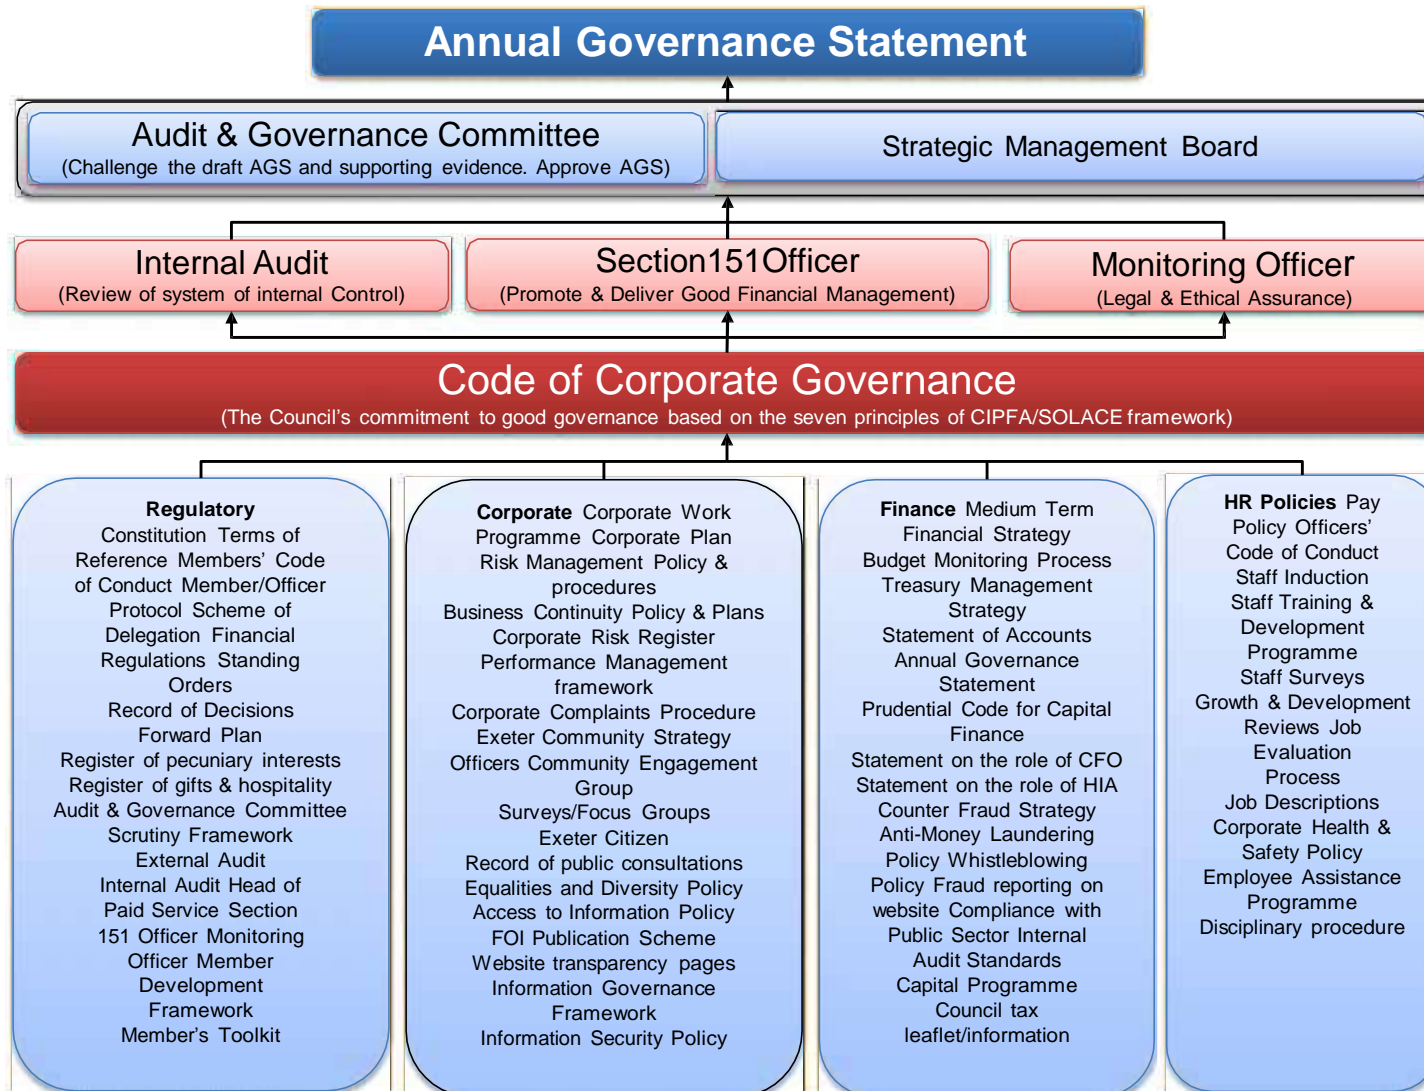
Annual Governance Statement

Audit & Governance Committee
(Challenge the draft AGS and supporting evidence. Approve AGS)

Strategic Management Board

Internal Audit
(Review of system of internal Control)

Section151Officer
(Promote & Deliver Good Financial Management)

Monitoring Officer
(Legal & Ethical Assurance)

Code of Corporate Governance
(The Council's commitment to good governance based on the seven principles of CIPFA/SOLACE framework)

**Regulatory**
Constitution Terms of Reference Members' Code of Conduct Member/Officer Protocol Scheme of Delegation Financial Regulations Standing Orders
Record of Decisions
Forward Plan
Register of pecuniary interests
Register of gifts & hospitality
Audit & Governance Committee
Scrutiny Framework
External Audit
Internal Audit Head of Paid Service Section 151 Officer Monitoring Officer Member Development Framework
Member's Toolkit

**Corporate** Corporate Work Programme Corporate Plan
Risk Management Policy & procedures
Business Continuity Policy & Plans
Corporate Risk Register
Performance Management framework
Corporate Complaints Procedure
Exeter Community Strategy
Officers Community Engagement Group
Surveys/Focus Groups
Exeter Citizen
Record of public consultations
Equalities and Diversity Policy
Access to Information Policy
FOI Publication Scheme
Website transparency pages
Information Governance Framework
Information Security Policy

**Finance** Medium Term Financial Strategy
Budget Monitoring Process
Treasury Management Strategy
Statement of Accounts
Annual Governance Statement
Prudential Code for Capital Finance
Statement on the role of CFO
Statement on the role of HIA
Counter Fraud Strategy
Anti-Money Laundering Policy Whistleblowing Policy Fraud reporting on website Compliance with Public Sector Internal Audit Standards
Capital Programme
Council tax leaflet/information

**HR Policies** Pay Policy Officers' Code of Conduct
Staff Induction
Staff Training & Development Programme
Staff Surveys
Growth & Development Reviews Job Evaluation Process
Job Descriptions
Corporate Health & Safety Policy
Employee Assistance Programme
Disciplinary procedure